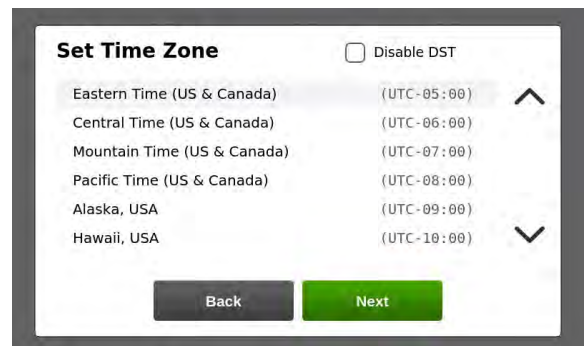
Set Time Zone

Disable DST

| | |
|---|---|
| Eastern Time (US & Canada) | (UTC-05:00) |
| Central Time (US & Canada) | (UTC-06:00) |
| Mountain Time (US & Canada) | (UTC-07:00) |
| Pacific Time (US & Canada) | (UTC-08:00) |
| Alaska, USA | (UTC-09:00) |
| Hawaii, USA | (UTC-10:00) |

Back

Next